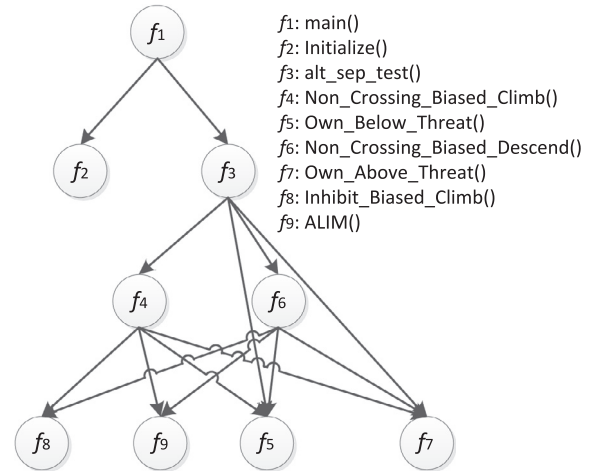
$f_1$

$f_2$

$f_3$

$f_4$

$f_6$

$f_8$

$f_9$

$f_5$

$f_7$

$f_1$: main()
$f_2$: Initialize()
$f_3$: alt_sep_test()
$f_4$: Non_Crossing_Biased_Climb()
$f_5$: Own_Below_Threat()
$f_6$: Non_Crossing_Biased_Descend()
$f_7$: Own_Above_Threat()
$f_8$: Inhibit_Biased_Climb()
$f_9$: ALIM()